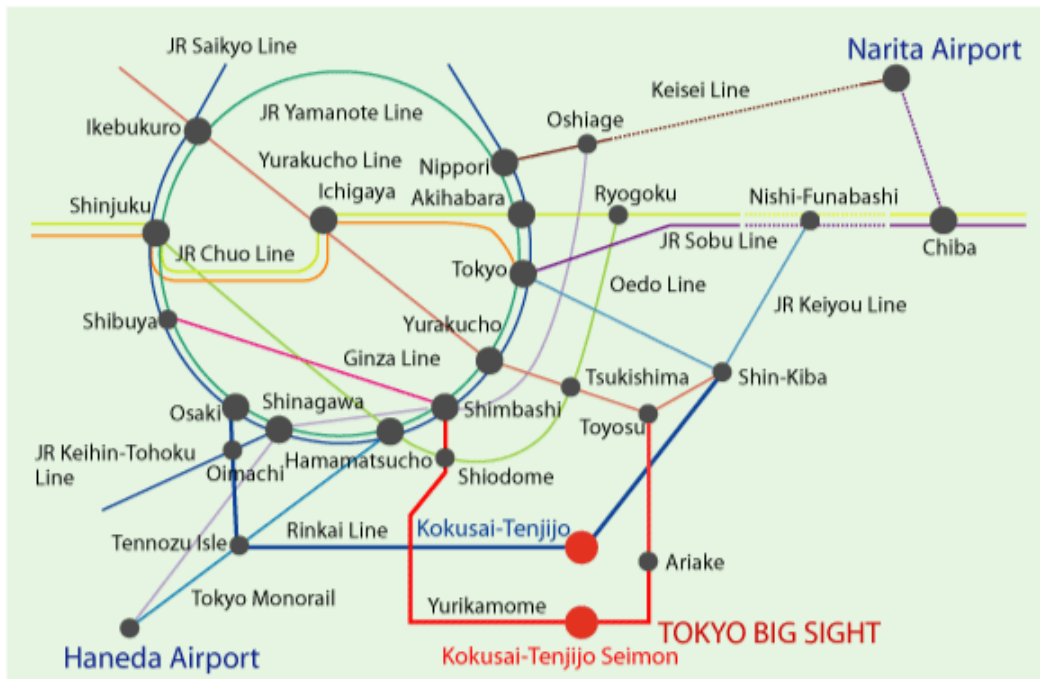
JR Saikyo Line

Narita Airport

Keisei Line

JR Yamanote Line

Oshiage

Ikebukuro

Yurakucho Line

Nippori

Ichigaya

Akihabara

Ryogoku

Nishi-Funabashi

Shinjuku

JR Sobu Line

Chiba

JR Chuo Line

Tokyo

Oedo Line

JR Keiyou Line

Shibuya

Yurakucho

Ginza Line

Tsukishima

Shin-Kiba

Osaki

Shinagawa

Shimbashi

Toyosu

JR Keihin-Tohoku Line

Oimachi

Hamamatsucho

Shiodome

Rinkai Line

Kokusai-Tenjijo

Tennozu Isle

Ariake

Tokyo Monorail

Yurikamome

TOKYO BIG SIGHT

Haneda Airport

Kokusai-Tenjijo Seimon